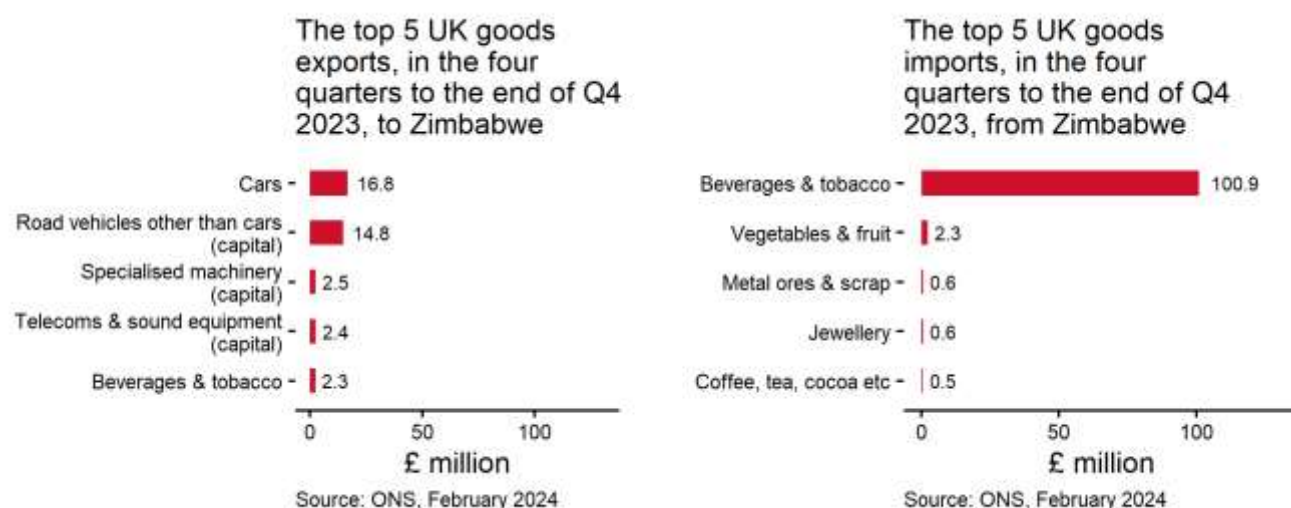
The top 5 UK goods exports, in the four quarters to the end of Q4 2023, to Zimbabwe

Cars 16.8
Road vehicles other than cars (capital) 14.8
Specialised machinery (capital) 2.5
Telecoms & sound equipment (capital) 2.4
Beverages & tobacco 2.3

0 50 100
£ million
Source: ONS, February 2024

The top 5 UK goods imports, in the four quarters to the end of Q4 2023, from Zimbabwe

Beverages & tobacco 100.9
Vegetables & fruit 2.3
Metal ores & scrap 0.6
Jewellery 0.6
Coffee, tea, cocoa etc 0.5

0 50 100
£ million
Source: ONS, February 2024